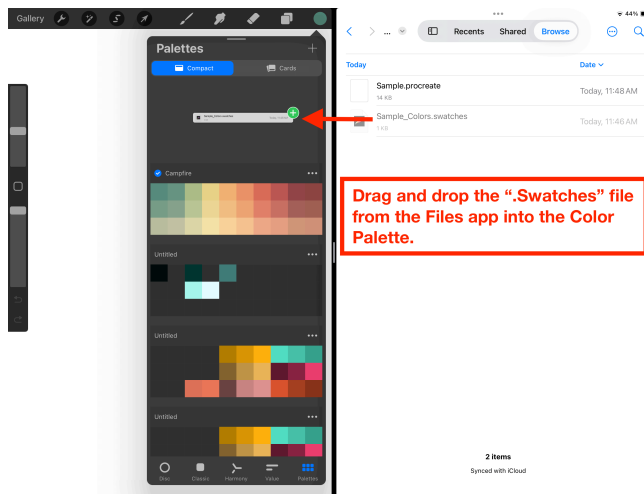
Gallery

Palettes

Compact

Cards

Campfire

Untitled

Untitled

Untitled

Disc

Classic

Harmony

Value

Palettes

44%

Recents

Shared

Browse

Today

Date

Sample.procreate

14 KB

Today, 11:48 AM

Sample_Colors.swatches

1 KB

Today, 11:46 AM

Drag and drop the ".Swatches" file from the Files app into the Color Palette.

2 items

Synced with iCloud